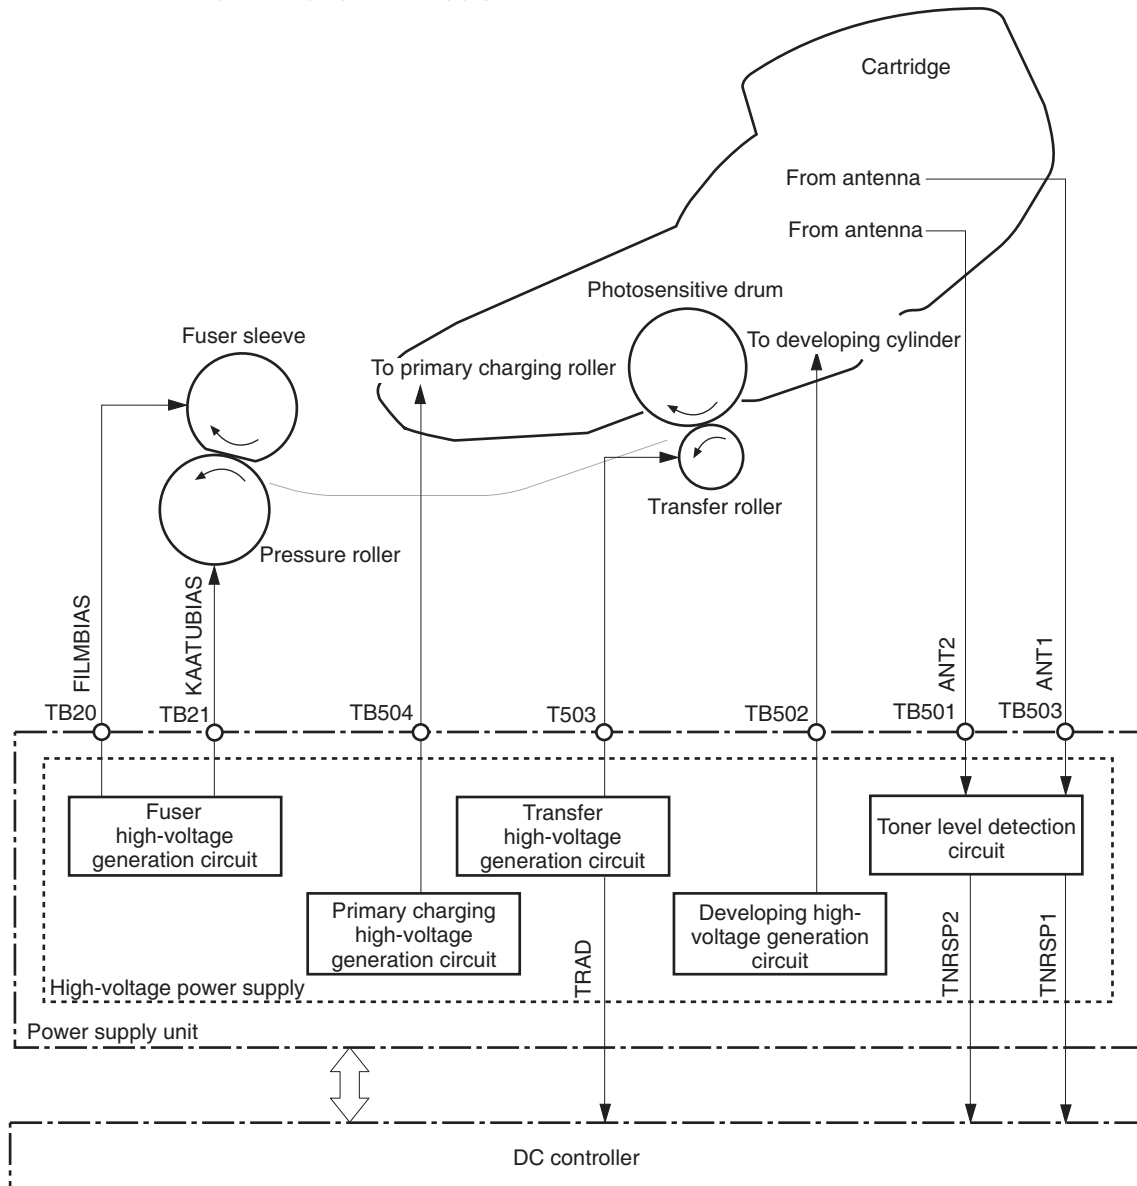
Cartridge

From antenna

From antenna

Photosensitive drum

Fuser sleeve

To primary charging roller

To developing cylinder

Transfer roller

Pressure roller

FILMBIAS

KAATUBIAS

ANT2

ANT1

TB20

TB21

TB504

T503

TB502

TB501

TB503

Fuser high-voltage generation circuit

Transfer high-voltage generation circuit

Toner level detection circuit

Primary charging high-voltage generation circuit

Developing high-voltage generation circuit

TRAD

TNRSP2

TNRSP1

High-voltage power supply

Power supply unit

DC controller